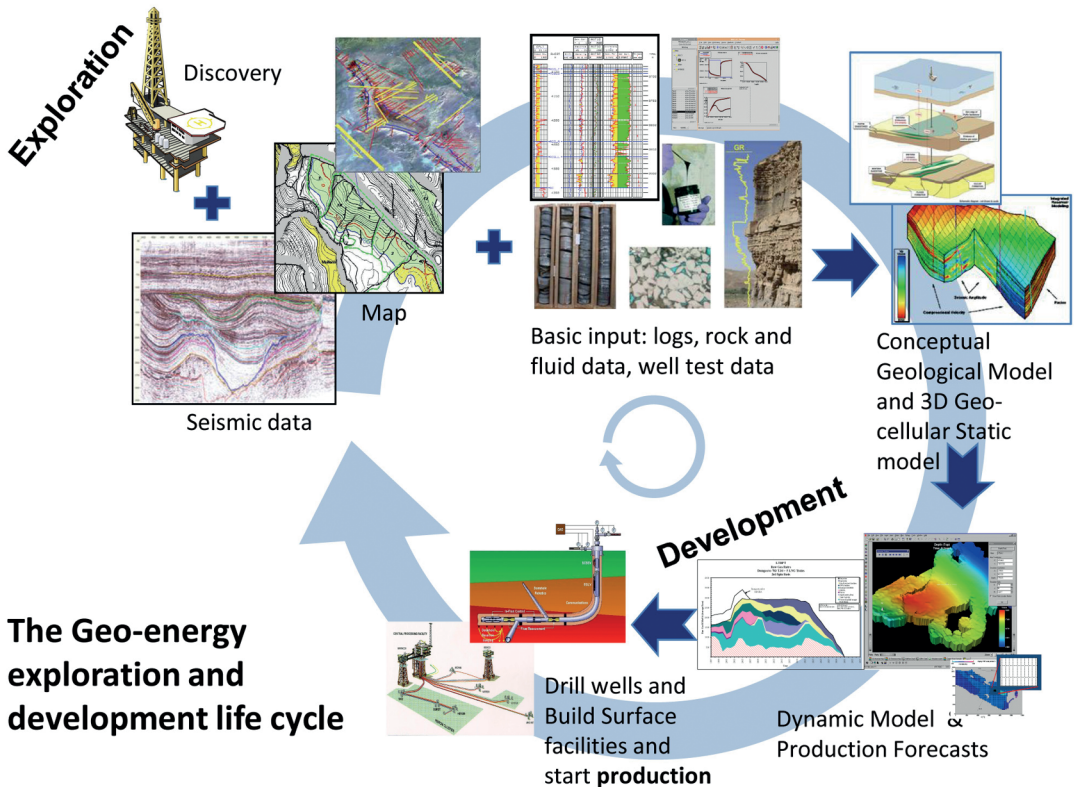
Exploration

Discovery

Map

Seismic data

Basic input: logs, rock and fluid data, well test data

GR

Conceptual Geological Model and 3D Geo-cellular Static model

Development

Dynamic Model & Production Forecasts

Drill wells and Build Surface facilities and start **production**

The Geo-energy exploration and development life cycle